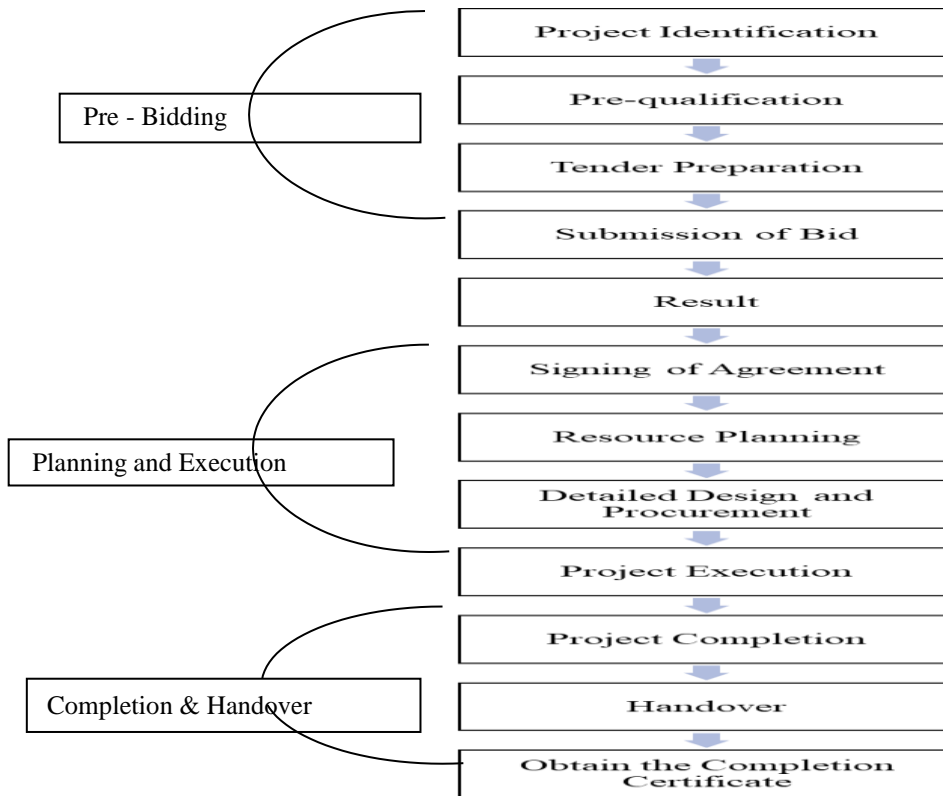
Pre - Bidding

Project Identification

Pre-qualification

Tender Preparation

Submission of Bid

Result

Planning and Execution

Signing of Agreement

Resource Planning

Detailed Design and Procurement

Project Execution

Completion & Handover

Project Completion

Handover

Obtain the Completion Certificate